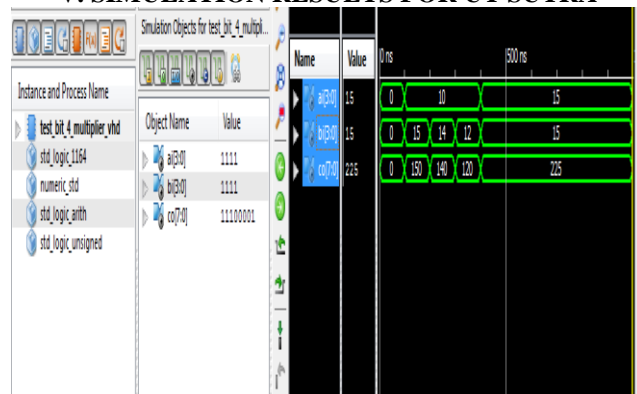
V. SIMULATION RESULTS FOR UT SUTRA

Simulation Objects for test_bit_4_multipl...

Instance and Process Name

test_bit_4_multiplier_vhd

std_logic_1164

numeric_std

std_logic_arith

std_logic_unsigned

| Object Name | Value |
|---|---|
| a[3:0] | 1111 |
| b[3:0] | 1111 |
| c[7:0] | 11100001 |

| Name | Value | 0 ns | | | | 500 ns |
|---|---|---|---|---|---|---|
| a[3:0] | 15 | 0 | 10 | | | 15 |
| b[3:0] | 15 | 0 | 15 | 14 | 12 | 15 |
| c[7:0] | 225 | 0 | 150 | 140 | 120 | 225 |